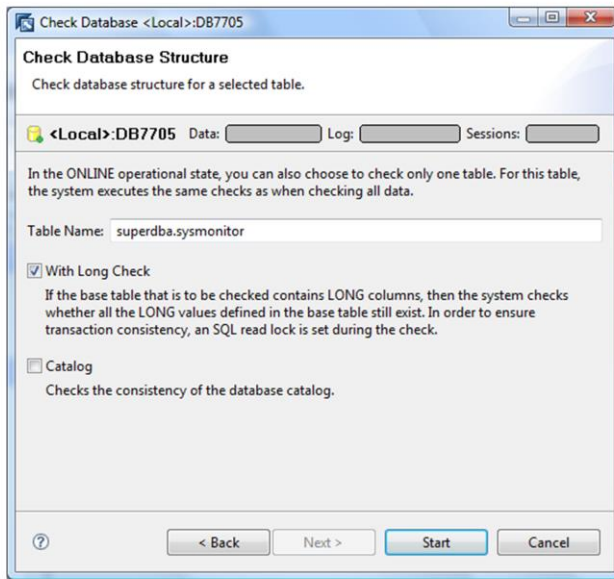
Check Database <Local>:DB7705

Check Database Structure

Check database structure for a selected table.

<Local>:DB7705 Data: Log: Sessions:

In the ONLINE operational state, you can also choose to check only one table. For this table, the system executes the same checks as when checking all data.

Table Name: superdba.sysmonitor

With Long Check

If the base table that is to be checked contains LONG columns, then the system checks whether all the LONG values defined in the base table still exist. In order to ensure transaction consistency, an SQL read lock is set during the check.

Catalog

Checks the consistency of the database catalog.

?

< Back Next > Start Cancel